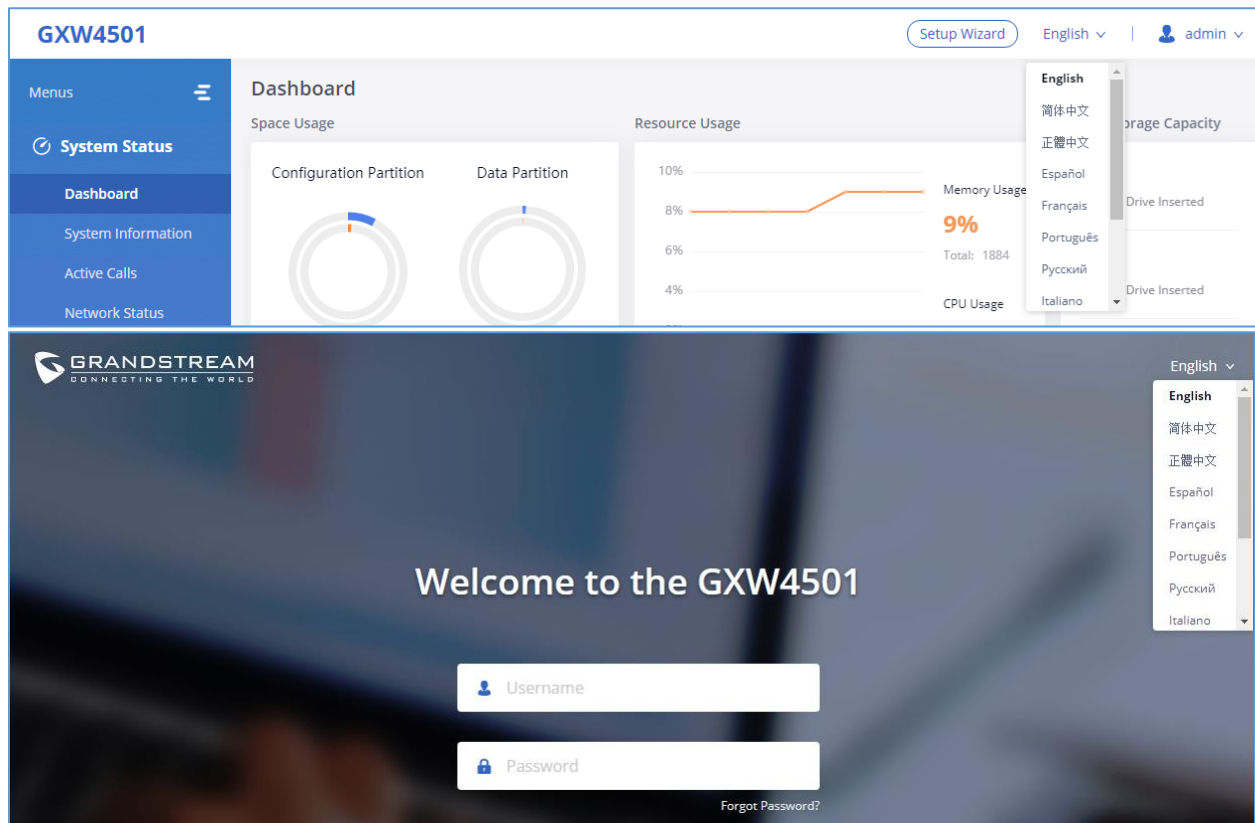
GXW4501

Setup Wizard

English

admin

Menus

System Status

Dashboard

System Information

Active Calls

Network Status

Dashboard

Space Usage

Configuration Partition

Data Partition

Resource Usage

10%

8%

6%

4%

Memory Usage

9%

Total: 1884

CPU Usage

orage Capacity

Drive Inserted

Drive Inserted

English

简体中文

正體中文

Español

Français

Português

Русский

Italiano

GRANDSTREAM

CONNECTING THE WORLD

English

English

简体中文

正體中文

Español

Français

Português

Русский

Italiano

Welcome to the GXW4501

Username

Password

Forgot Password?